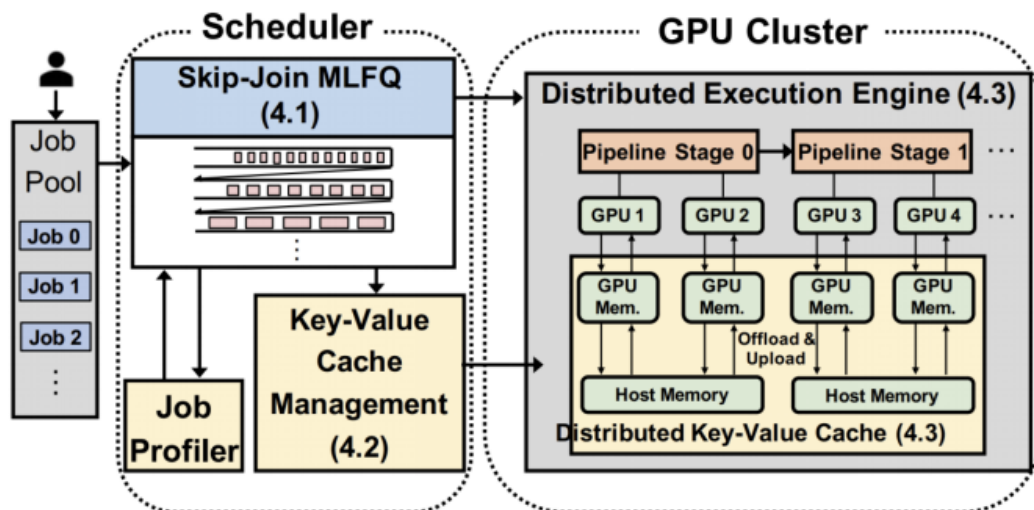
Scheduler

GPU Cluster

Job Pool

Job 0

Job 1

Job 2

⋮

Skip-Join MLFQ (4.1)

⋮

Job Profiler

Key-Value Cache Management (4.2)

Distributed Execution Engine (4.3)

Pipeline Stage 0

Pipeline Stage 1

⋯

GPU 1

GPU 2

GPU 3

GPU 4

⋯

GPU Mem.

GPU Mem.

GPU Mem.

GPU Mem.

Offload & Upload

Host Memory

Host Memory

Distributed Key-Value Cache (4.3)